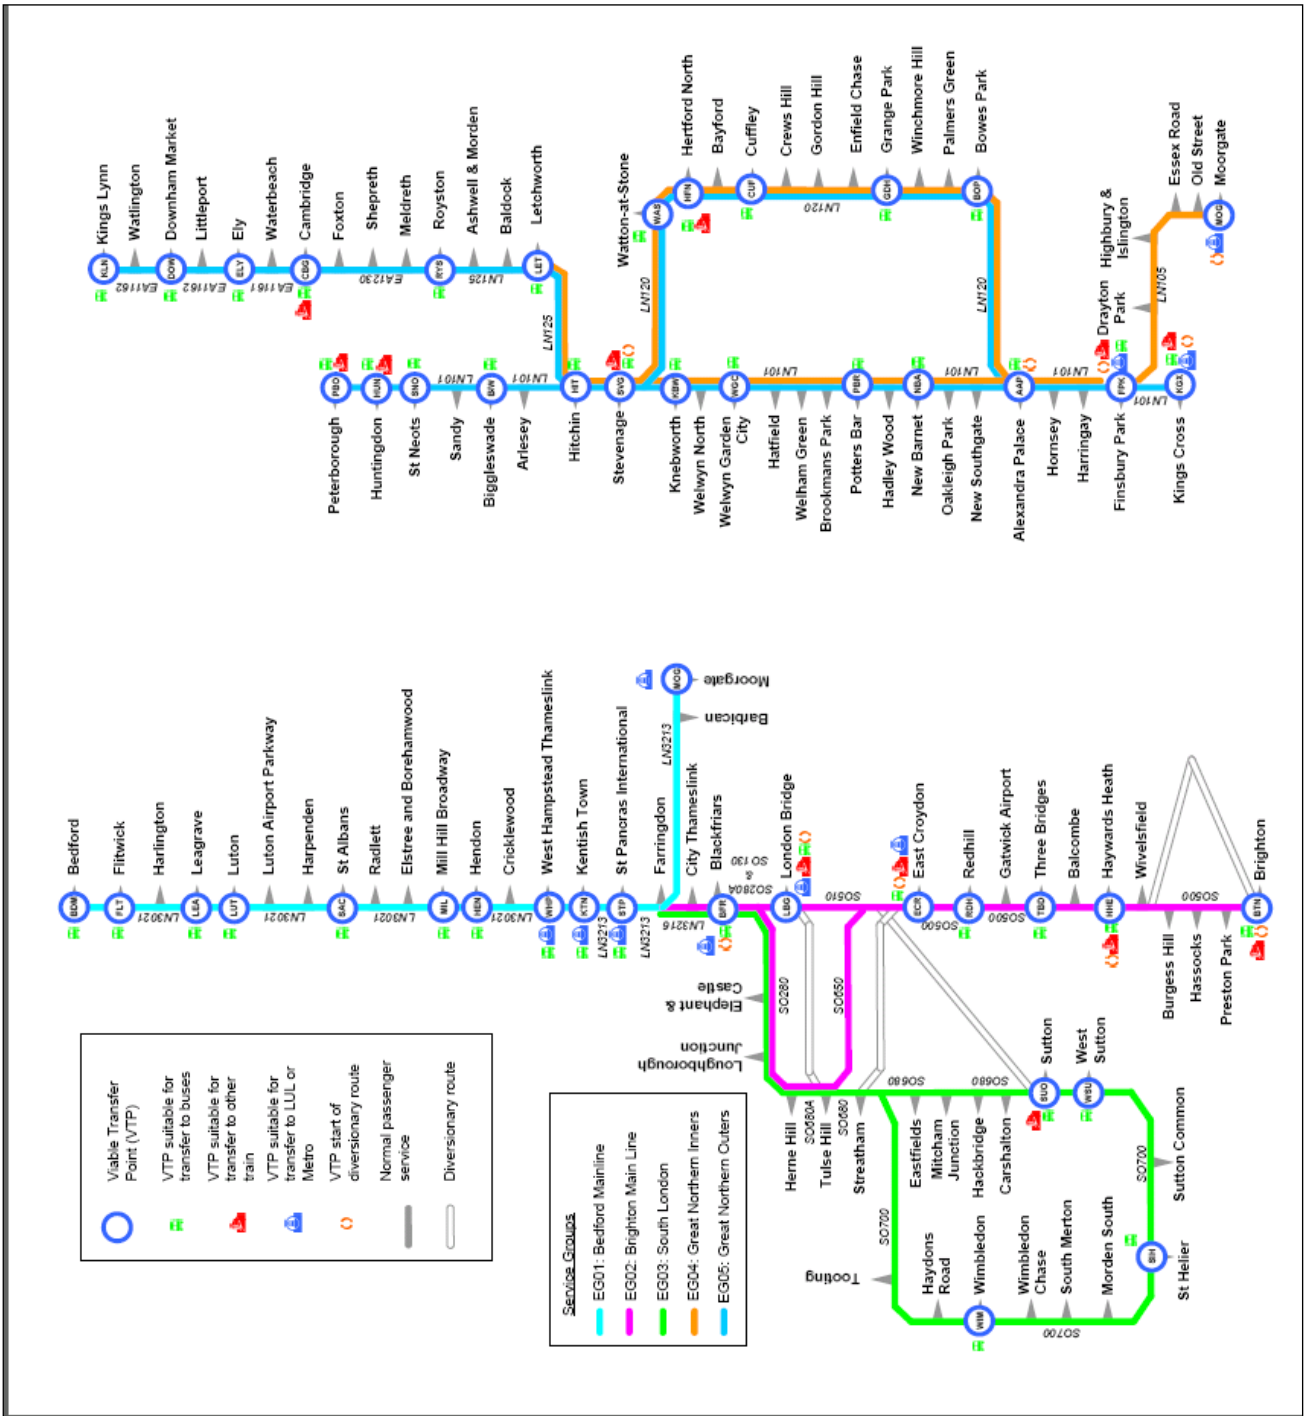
Kings Lynn
Watlington
Downham Market
Littleport
Ely
Waterbeach
Cambridge
Foxton
Shepreth
Meldreth
Royston
Ashwell & Morden
Baldock
Letchworth
KLN
DOW
ELY
CBG
RYS
LET
EA1162
EA1162
EA1161
EA1161
EA1230
LN125
LN125
Watton-at-Stone
Hertford North
Bayford
Cuffley
Crews Hill
Gordon Hill
Enfield Chase
Grange Park
Winchmore Hill
Palmers Green
Bowes Park
WAS
HFN
CUF
GDH
BOP
LN120
LN120
LN120
Highbury & Islington
Essex Road
Old Street
Moorgate
MOG
LN105
Drayton Park
PBO
HUN
SNO
BIW
HIT
SVG
KBW
WGC
PBR
NBA
AAP
FPK
KGX
LN101
LN101
LN101
LN101
LN101
LN101
LN101
Peterborough
Huntingdon
St Neots
Sandy
Biggleswade
Arlesey
Hitchin
Stevenage
Knebworth
Welwyn North
Welwyn Garden City
Hatfield
Welham Green
Brookmans Park
Potters Bar
Hadley Wood
New Barnet
Oakleigh Park
New Southgate
Alexandra Palace
Hornsey
Harringay
Finsbury Park
Kings Cross

Moorgate
MOG
Barbican
LN3213
Bedford
Flitwick
Harlington
Leagrave
Luton
Luton Airport Parkway
Harpenden
St Albans
Radlett
Elstree and Borehamwood
Mill Hill Broadway
Hendon
Cricklewood
West Hampstead Thameslink
Kentish Town
St Pancras International
Farringdon
City Thameslink
Blackfriars
London Bridge
East Croydon
Redhill
Gatwick Airport
Three Bridges
Balcombe
Haywards Heath
Wivelsfield
Brighton
BDM
FLT
LEA
LUT
SAC
MIL
HEN
WHP
KTN
STP
BFR
LBG
ECR
RDH
TBD
HHE
BTN
LN3021
LN3021
LN3021
LN3021
LN3213
LN3213
LN3216
SO280A & SO 130
SO510
SO500
SO500
SO500
Burgess Hill
Hassocks
Preston Park
Elephant & Castle
SO280
SO650
Loughborough Junction
SO680
SO680
Sutton
West Sutton
SUO
WSU
Herne Hill
SO6804
Tulse Hill
SO680
Streatham
Eastfields
Mitcham Junction
Hackbridge
Carshalton
SO700
Sutton Common
SO700
Tooting
Haydons Road
Wimbledon
WIM
Wimbledon Chase
South Merton
Morden South
SO700
SIH
St Helier

Viable Transfer Point (VTP)
VTP suitable for transfer to buses
VTP suitable for transfer to other train
VTP suitable for transfer to LUL or Metro
VTP start of diversionary route
Normal passenger service
Diversionary route

Service Groups
EG01: Bedford Mainline
EG02: Brighton Main Line
EG03: South London
EG04: Great Northern Inners
EG05: Great Northern Outers